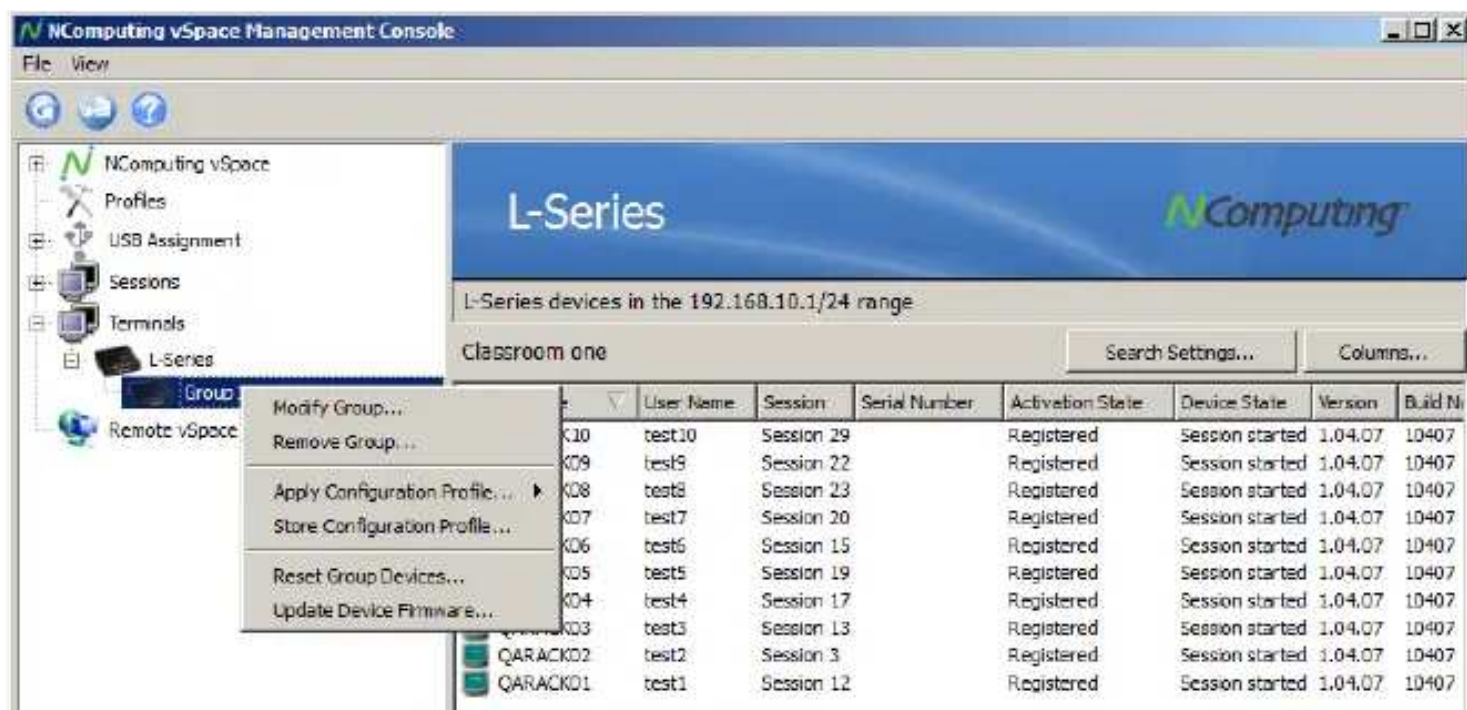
NComputing vSpace Management Console

File View

NComputing vSpace
Profiles
USB Assignment
Sessions
Terminals
L-Series
Group
Remote vSpace

Modify Group...
Remove Group...
Apply Configuration Profile...
Store Configuration Profile...
Reset Group Devices...
Update Device Firmware...

L-Series

NComputing

L-Series devices in the 192.168.10.1/24 range

Classroom one

Search Settings...

Columns...

| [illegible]e | User Name | Session | Serial Number | Activation State | Device State | Version | Build N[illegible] |
|---|---|---|---|---|---|---|---|
| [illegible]K10 | test10 | Session 29 | | Registered | Session started | 1.04.07 | 10407 |
| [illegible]K09 | test9 | Session 22 | | Registered | Session started | 1.04.07 | 10407 |
| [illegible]K08 | test8 | Session 23 | | Registered | Session started | 1.04.07 | 10407 |
| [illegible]K07 | test7 | Session 20 | | Registered | Session started | 1.04.07 | 10407 |
| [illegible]K06 | test6 | Session 15 | | Registered | Session started | 1.04.07 | 10407 |
| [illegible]K05 | test5 | Session 19 | | Registered | Session started | 1.04.07 | 10407 |
| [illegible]K04 | test4 | Session 17 | | Registered | Session started | 1.04.07 | 10407 |
| QARACK03 | test3 | Session 13 | | Registered | Session started | 1.04.07 | 10407 |
| QARACK02 | test2 | Session 3 | | Registered | Session started | 1.04.07 | 10407 |
| QARACK01 | test1 | Session 12 | | Registered | Session started | 1.04.07 | 10407 |